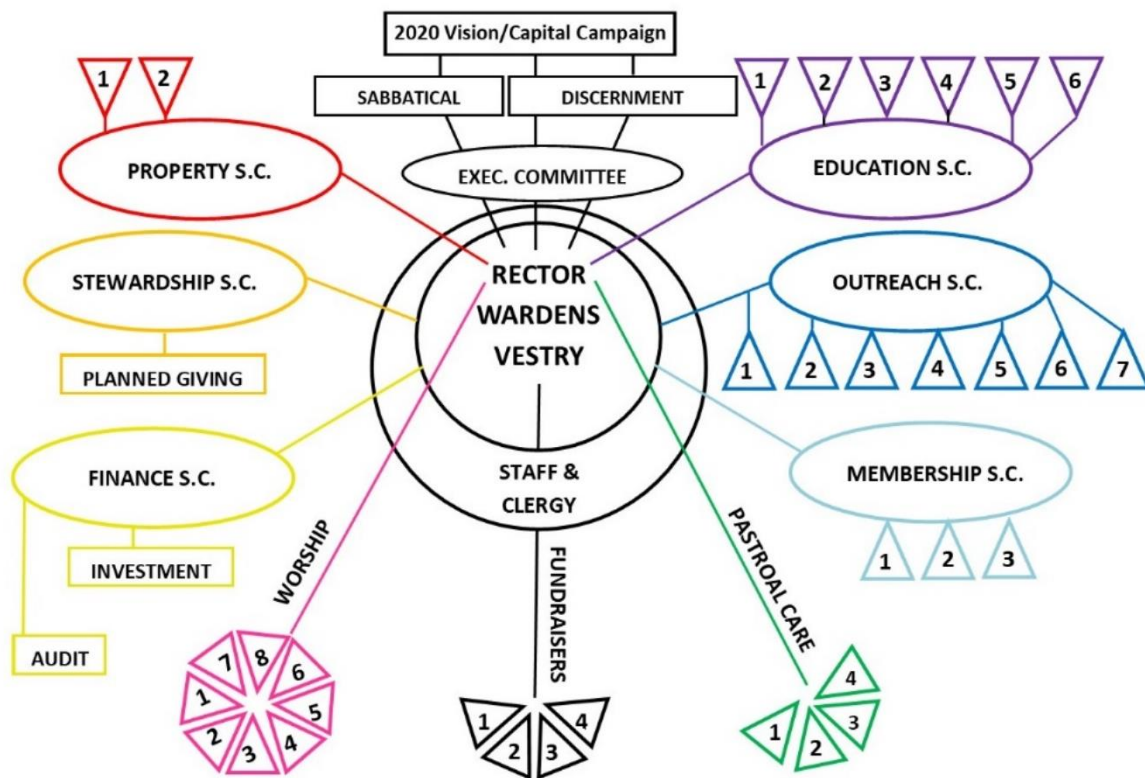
2020 Vision/Capital Campaign

SABBATICAL

DISCERNMENT

1 2

PROPERTY S.C.

EXEC. COMMITTEE

1 2 3 4 5 6

EDUCATION S.C.

STEWARDSHIP S.C.

PLANNED GIVING

RECTOR
WARDENS
VESTRY

OUTREACH S.C.

1 2 3 4 5 6 7

FINANCE S.C.

INVESTMENT

AUDIT

STAFF & CLERGY

MEMBERSHIP S.C.

1 2 3

WORSHIP

7 8 6 1 5 2 3 4

FUNDRAISERS

1 2 3 4

PASTROAL CARE

4 1 2 3